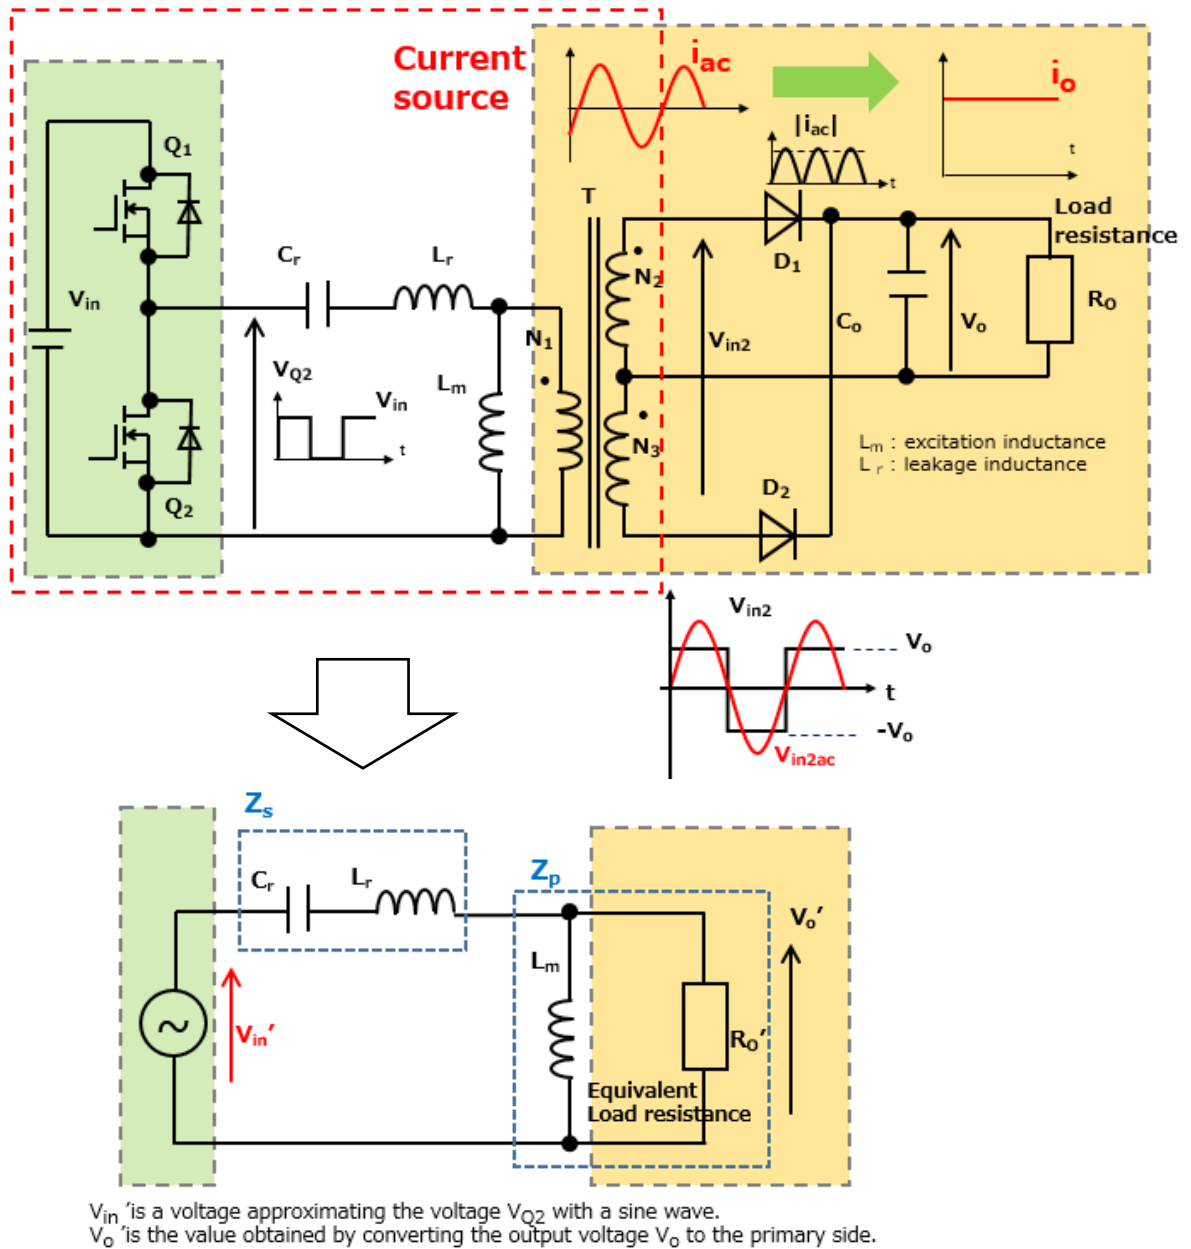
Current source

$i_{ac}$

$i_o$

$|i_{ac}|$

t

t

T

Load resistance

$Q_1$

$C_r$

$L_r$

$N_2$

$D_1$

$V_{in}$

$N_1$

$V_{in2}$

$C_o$

$V_o$

$R_O$

$V_{Q2}$

$V_{in}$

$L_m$

t

$N_3$

$L_m$ : excitation inductance
$L_r$ : leakage inductance

$Q_2$

$D_2$

$V_{in2}$

$V_o$

t

$-V_o$

$V_{in2ac}$

$Z_s$

$C_r$

$L_r$

$Z_p$

$V_o'$

$L_m$

$V_{in}'$

$R_O'$

Equivalent Load resistance

$V_{in}$ 'is a voltage approximating the voltage $V_{Q2}$ with a sine wave.
$V_o$ 'is the value obtained by converting the output voltage $V_o$ to the primary side.